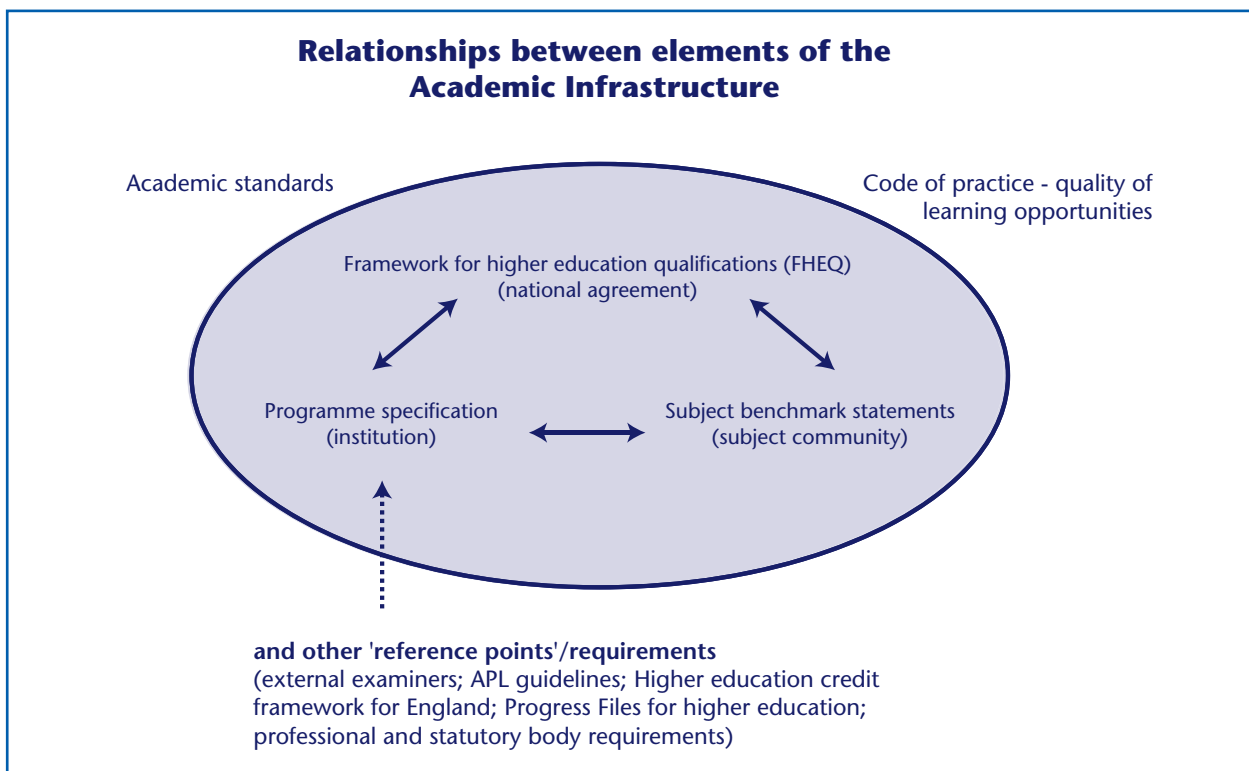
Relationships between elements of the Academic Infrastructure

Academic standards

Code of practice - quality of learning opportunities

Framework for higher education qualifications (FHEQ) (national agreement)

Programme specification (institution)

Subject benchmark statements (subject community)

and other 'reference points'/requirements
(external examiners; APL guidelines; Higher education credit framework for England; Progress Files for higher education; professional and statutory body requirements)